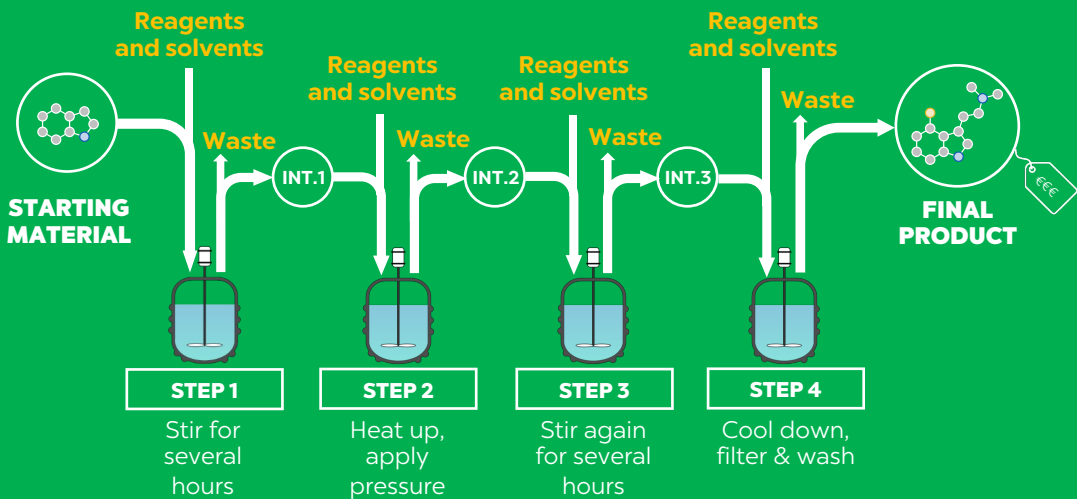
Reagents and solvents

STARTING MATERIAL

Waste

INT.1

Reagents and solvents

Waste

INT.2

Reagents and solvents

Waste

INT.3

Reagents and solvents

Waste

FINAL PRODUCT

€€€

STEP 1
Stir for several hours

STEP 2
Heat up, apply pressure

STEP 3
Stir again for several hours

STEP 4
Cool down, filter & wash